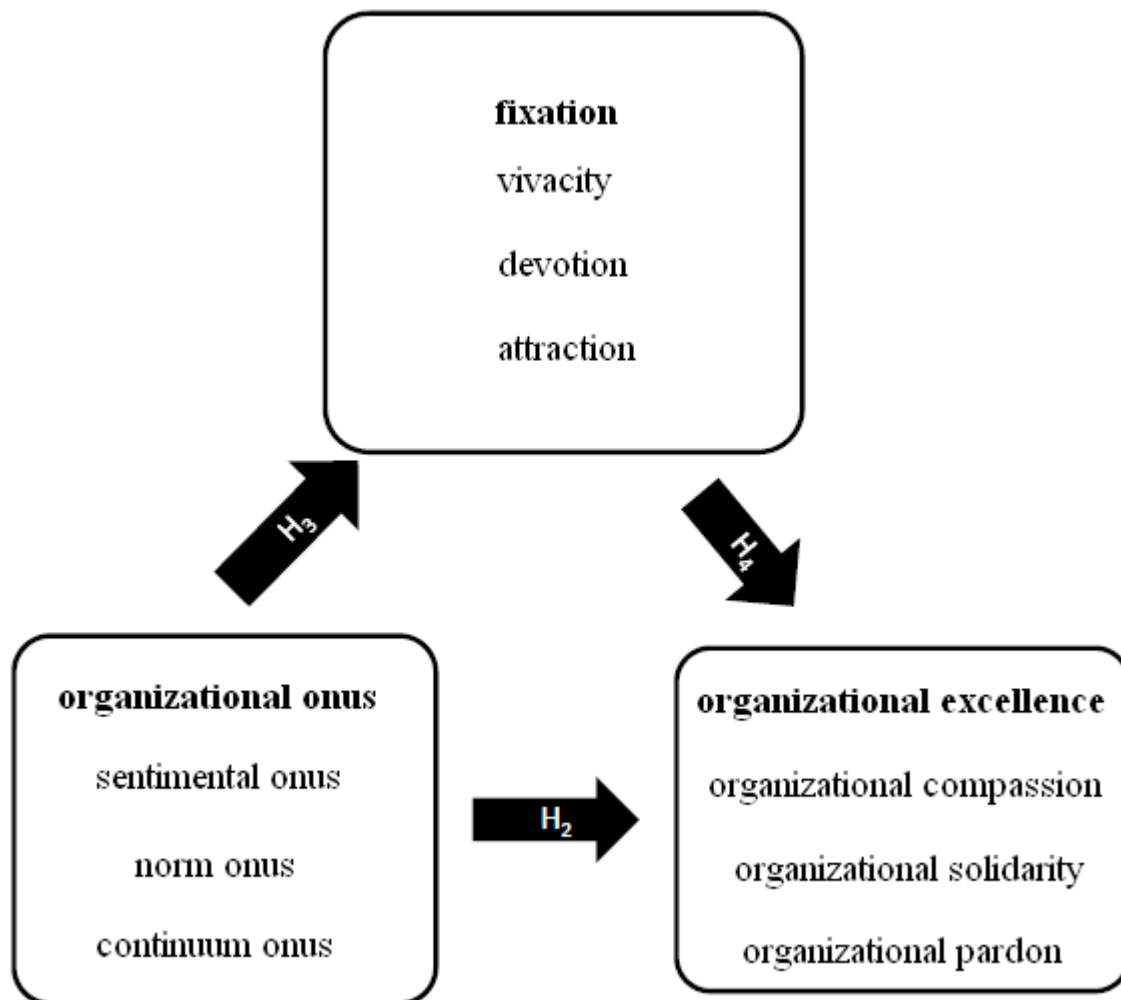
fixation

vivacity

devotion

attraction

$H_3$

$H_4$

organizational onus

sentimental onus

norm onus

continuum onus

$H_2$

organizational excellence

organizational compassion

organizational solidarity

organizational pardon